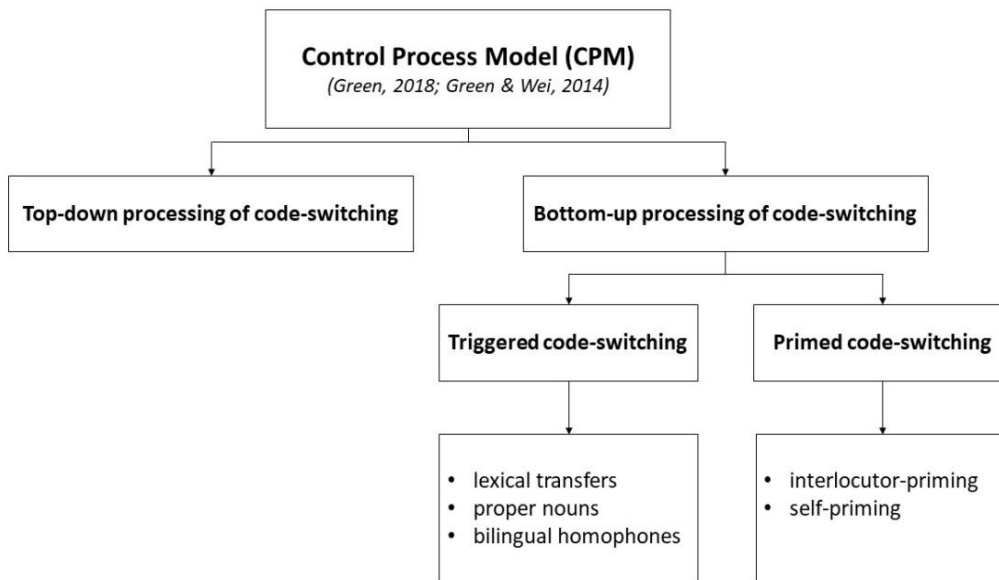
Control Process Model (CPM)
(Green, 2018; Green & Wei, 2014)

Top-down processing of code-switching

Bottom-up processing of code-switching

Triggered code-switching

Primed code-switching

• lexical transfers
• proper nouns
• bilingual homophones

• interlocutor-priming
• self-priming